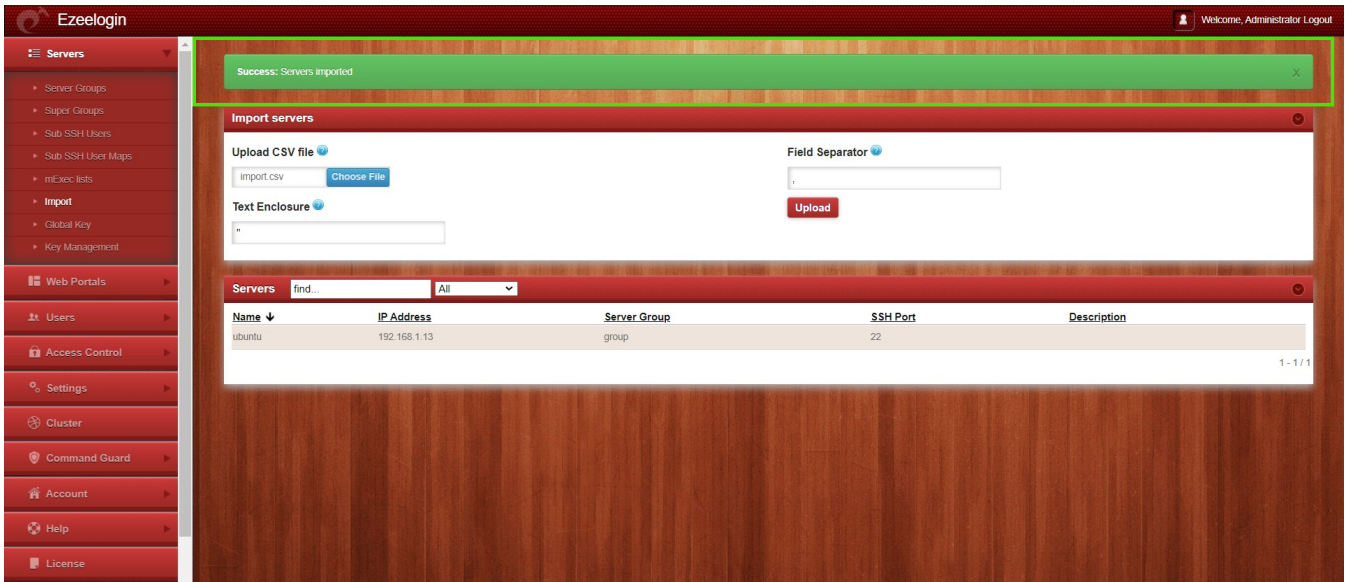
Ezeelogin

Welcome, Administrator Logout

Servers

Server Groups
Super Groups
Sub SSH Users
Sub SSH User Maps
mExec lists
Import
Global Key
Key Management

Web Portals
Users
Access Control
Settings
Cluster
Command Guard
Account
Help
License

Success: Servers imported

X

Import servers

Upload CSV file

import.csv

Choose File

Text Enclosure

"

Field Separator

,

Upload

Servers

find...

All

| Name ↓ | IP Address | Server Group | SSH Port | Description |
|---|---|---|---|---|
| ubuntu | 192.168.1.13 | group | 22 | |

1 - 1 / 1